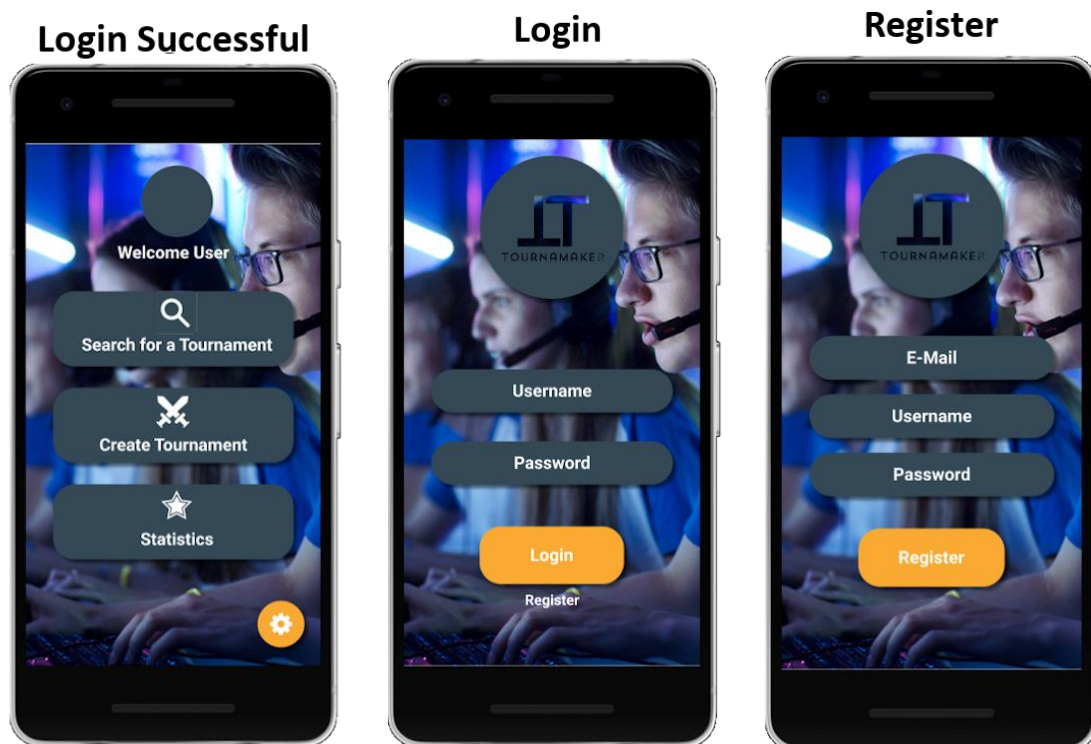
Login Successful

Welcome User

Search for a Tournament

Create Tournament

Statistics

Login

TOURNAMAKER

Username

Password

Login

Register

Register

TOURNAMAKER

E-Mail

Username

Password

Register